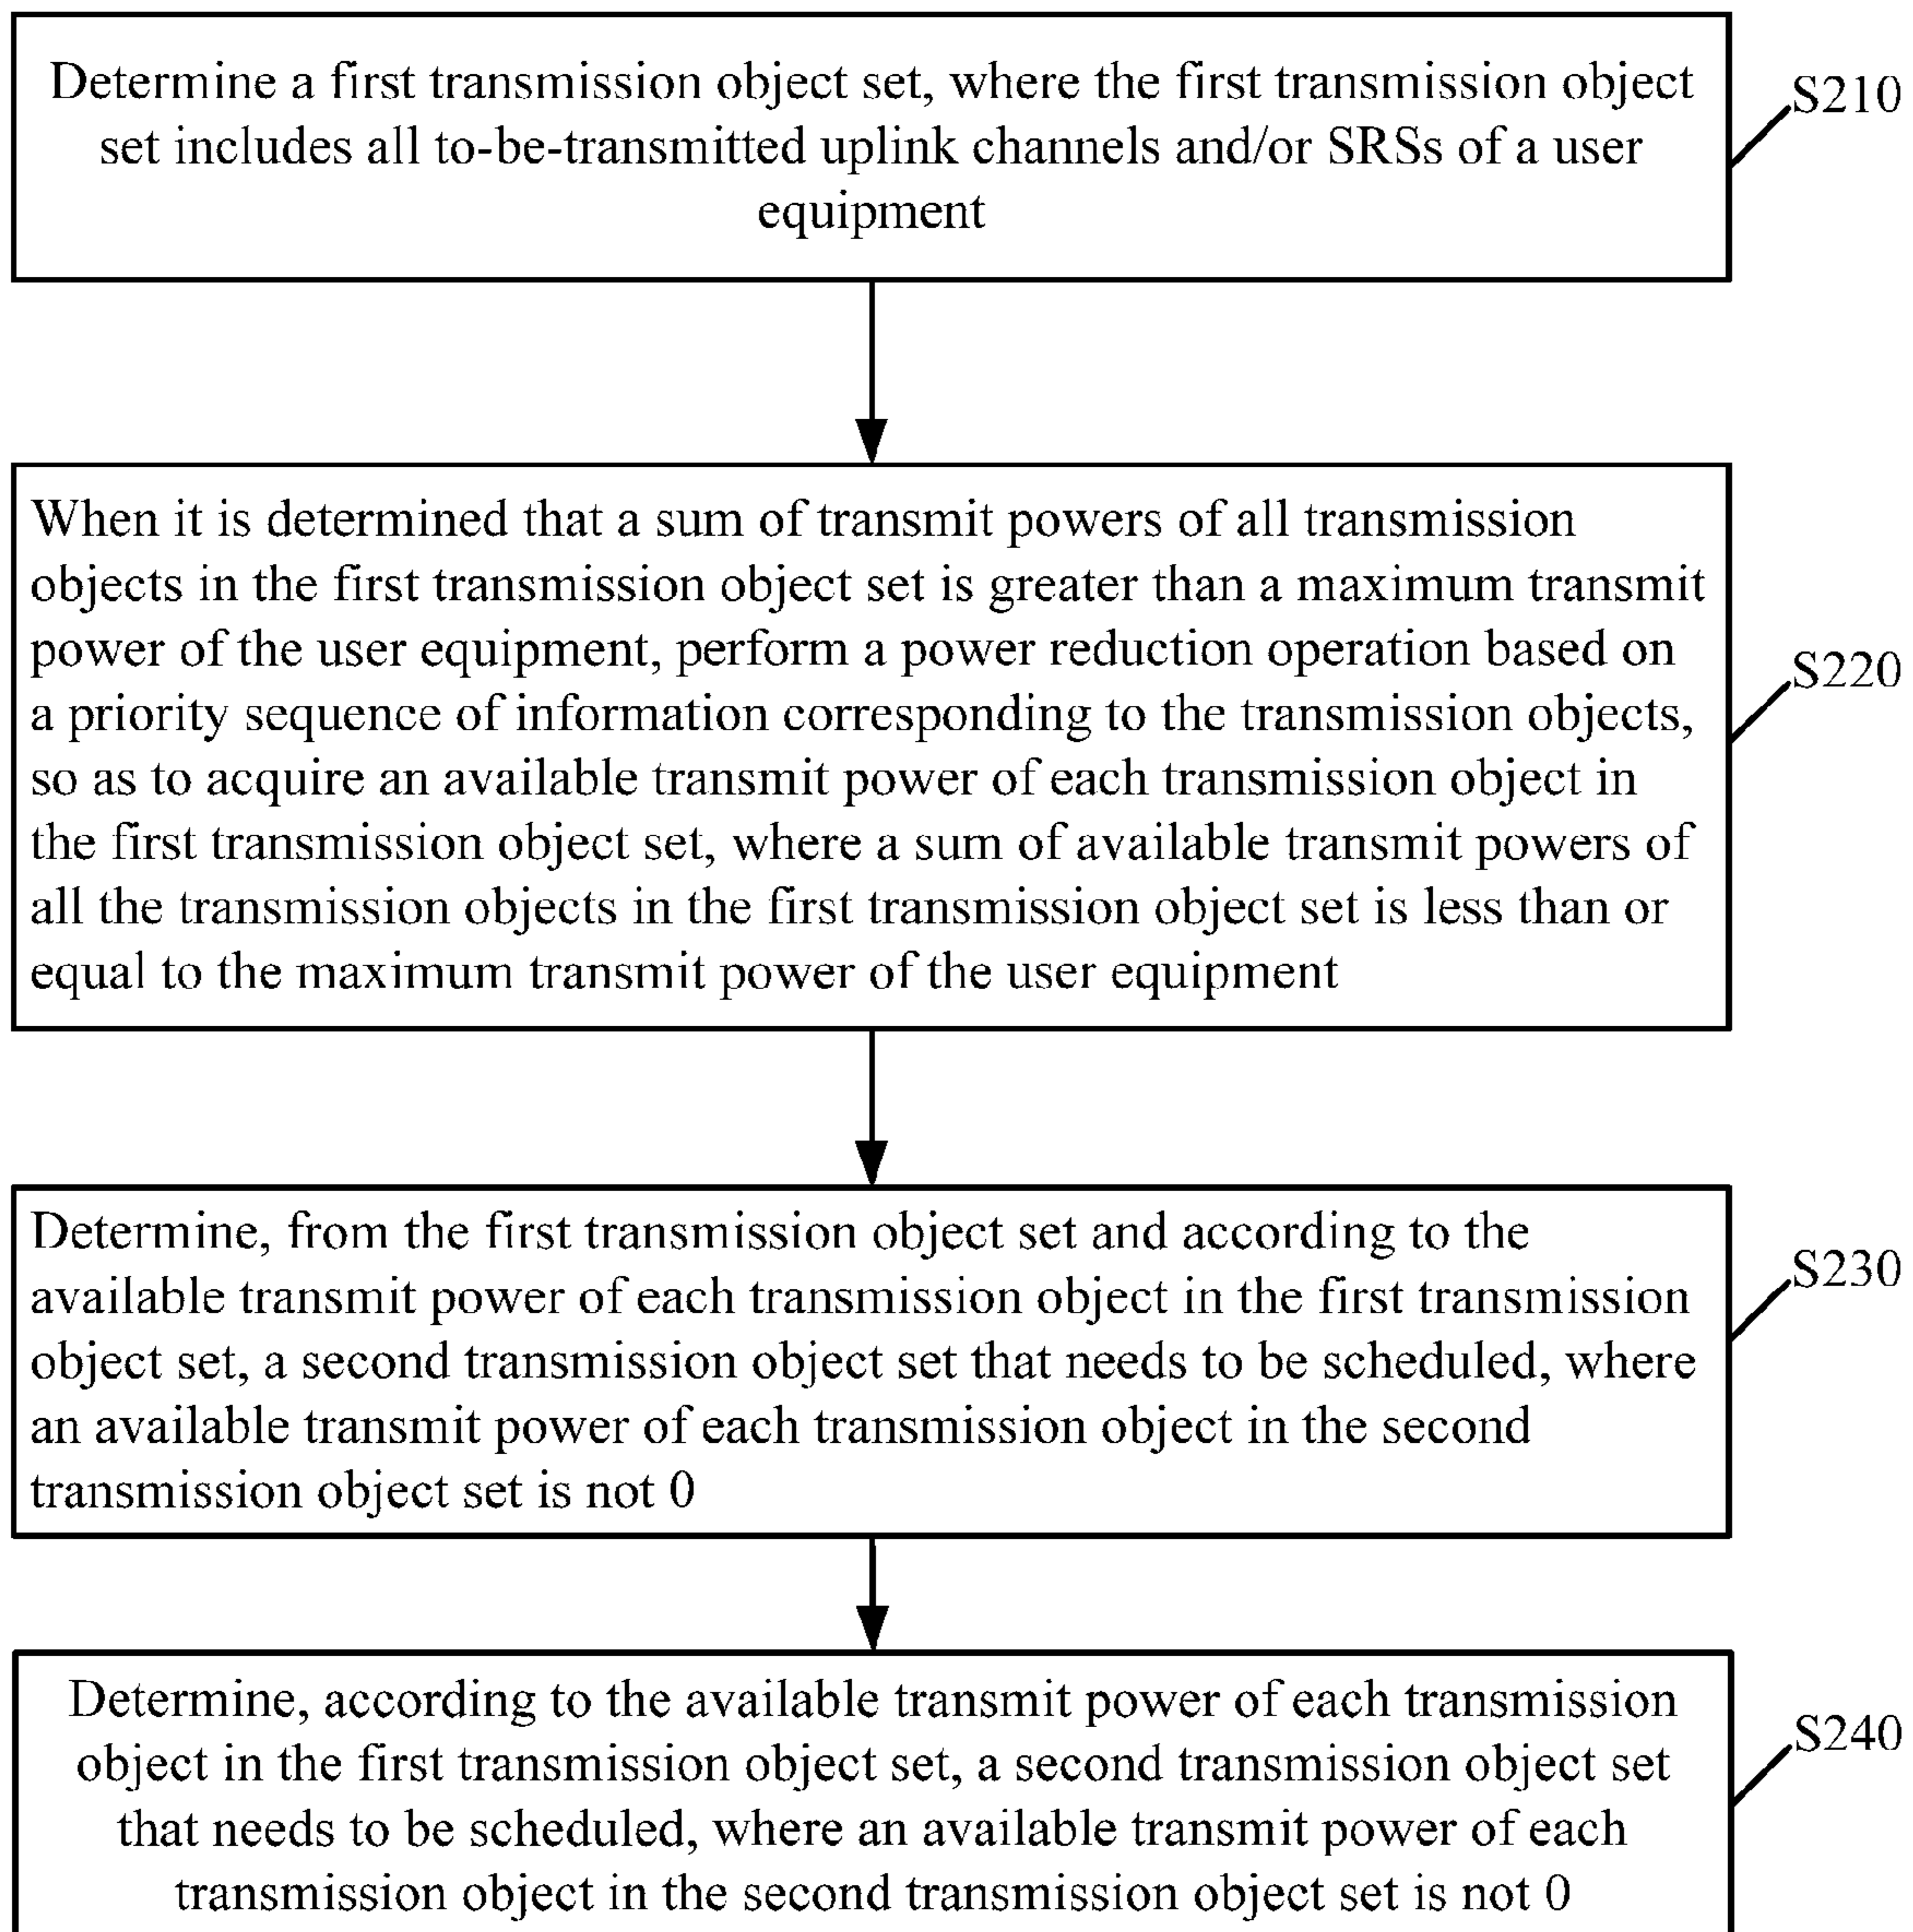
Determine a first transmission object set, where the first transmission object set includes all to-be-transmitted uplink channels and/or SRSs of a user equipment

S210

When it is determined that a sum of transmit powers of all transmission objects in the first transmission object set is greater than a maximum transmit power of the user equipment, perform a power reduction operation based on a priority sequence of information corresponding to the transmission objects, so as to acquire an available transmit power of each transmission object in the first transmission object set, where a sum of available transmit powers of all the transmission objects in the first transmission object set is less than or equal to the maximum transmit power of the user equipment

S220

Determine, from the first transmission object set and according to the available transmit power of each transmission object in the first transmission object set, a second transmission object set that needs to be scheduled, where an available transmit power of each transmission object in the second transmission object set is not 0

S230

Determine, according to the available transmit power of each transmission object in the first transmission object set, a second transmission object set that needs to be scheduled, where an available transmit power of each transmission object in the second transmission object set is not 0

S240